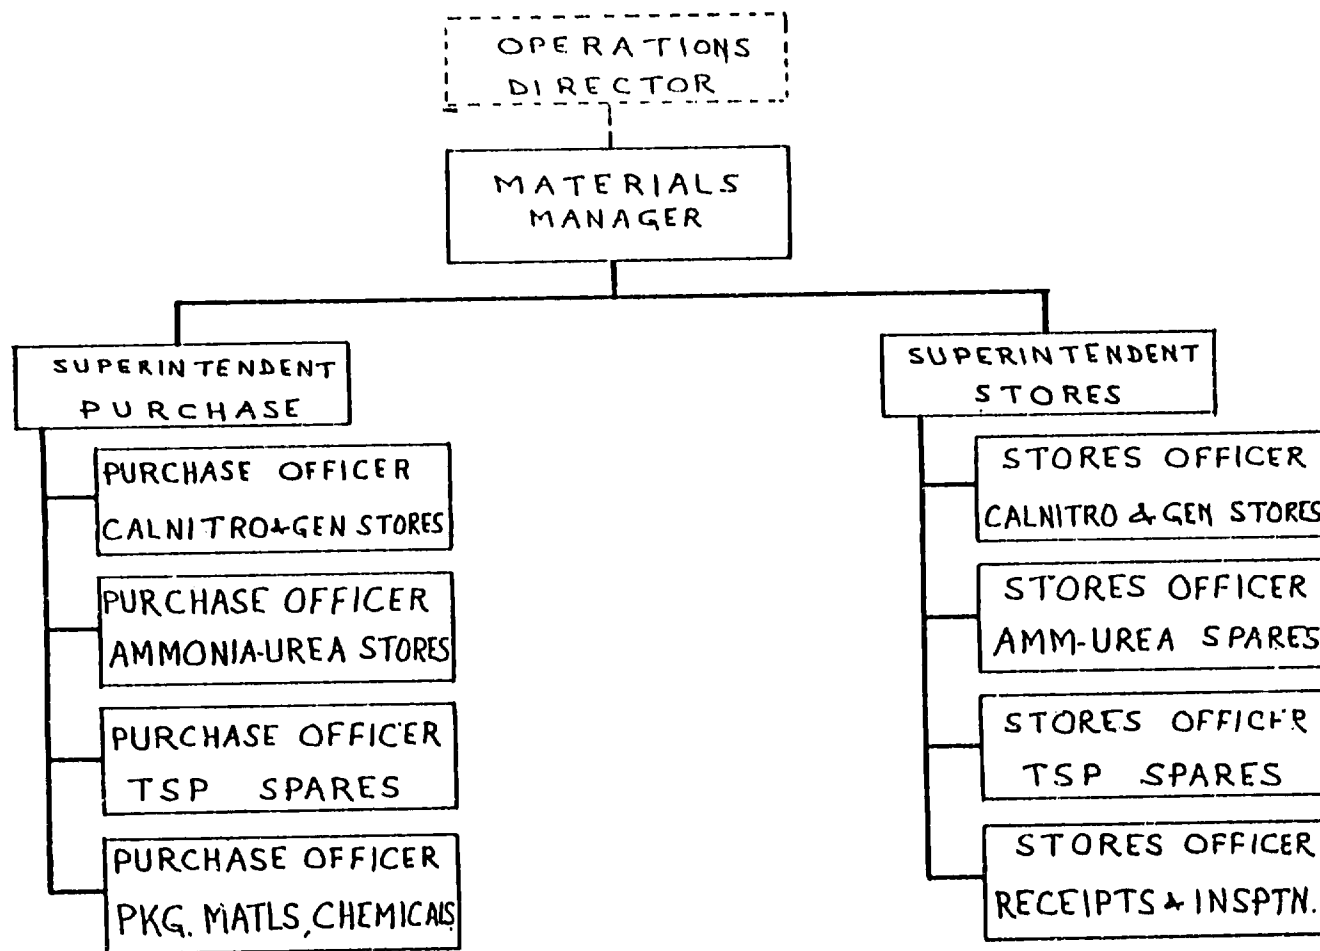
OPERATIONS DIRECTOR

MATERIALS MANAGER

SUPERINTENDENT PURCHASE

PURCHASE OFFICER CALNITRO & GEN STORES

PURCHASE OFFICER AMMONIA-UREA STORES

PURCHASE OFFICER TSP SPARES

PURCHASE OFFICER PKG. MATLS, CHEMICALS

SUPERINTENDENT STORES

STORES OFFICER CALNITRO & GEN STORES

STORES OFFICER AMM-UREA SPARES

STORES OFFICER TSP SPARES

STORES OFFICER RECEIPTS & INSPTN.